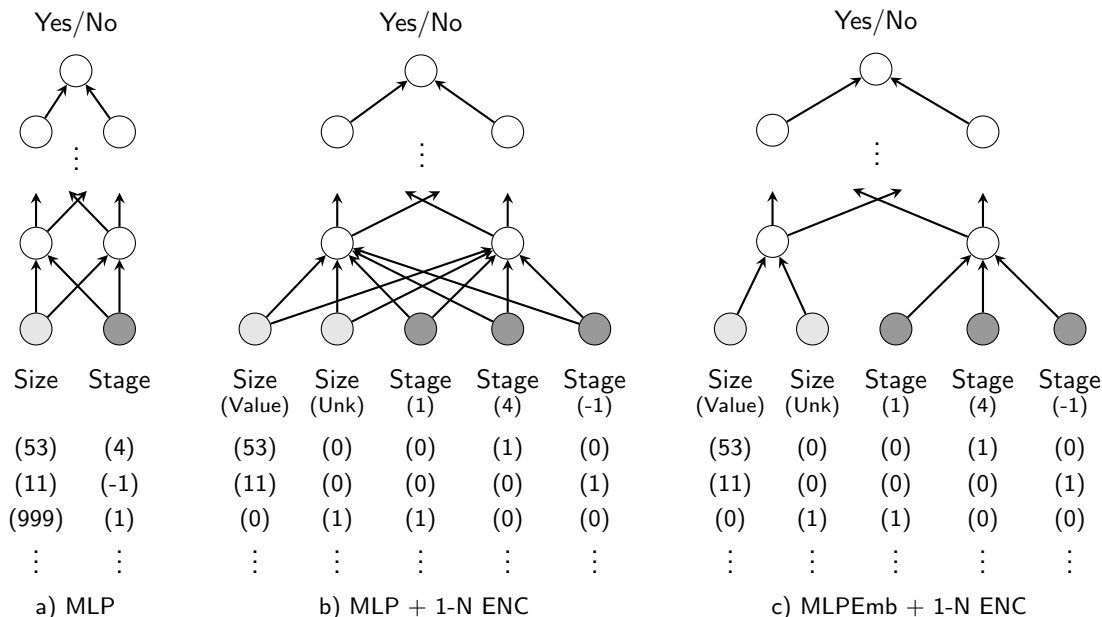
Yes/No

Yes/No

Yes/No

Size Stage

(53) (4)
(11) (-1)
(999) (1)
⋮ ⋮

a) MLP

Size (Value) Size (Unk) Stage (1) Stage (4) Stage (-1)

(53) (0) (0) (1) (0)
(11) (0) (0) (0) (1)
(0) (1) (1) (0) (0)
⋮ ⋮ ⋮ ⋮ ⋮

b) MLP + 1-N ENC

Size (Value) Size (Unk) Stage (1) Stage (4) Stage (-1)

(53) (0) (0) (1) (0)
(11) (0) (0) (0) (1)
(0) (1) (1) (0) (0)
⋮ ⋮ ⋮ ⋮ ⋮

c) MLPEmb + 1-N ENC